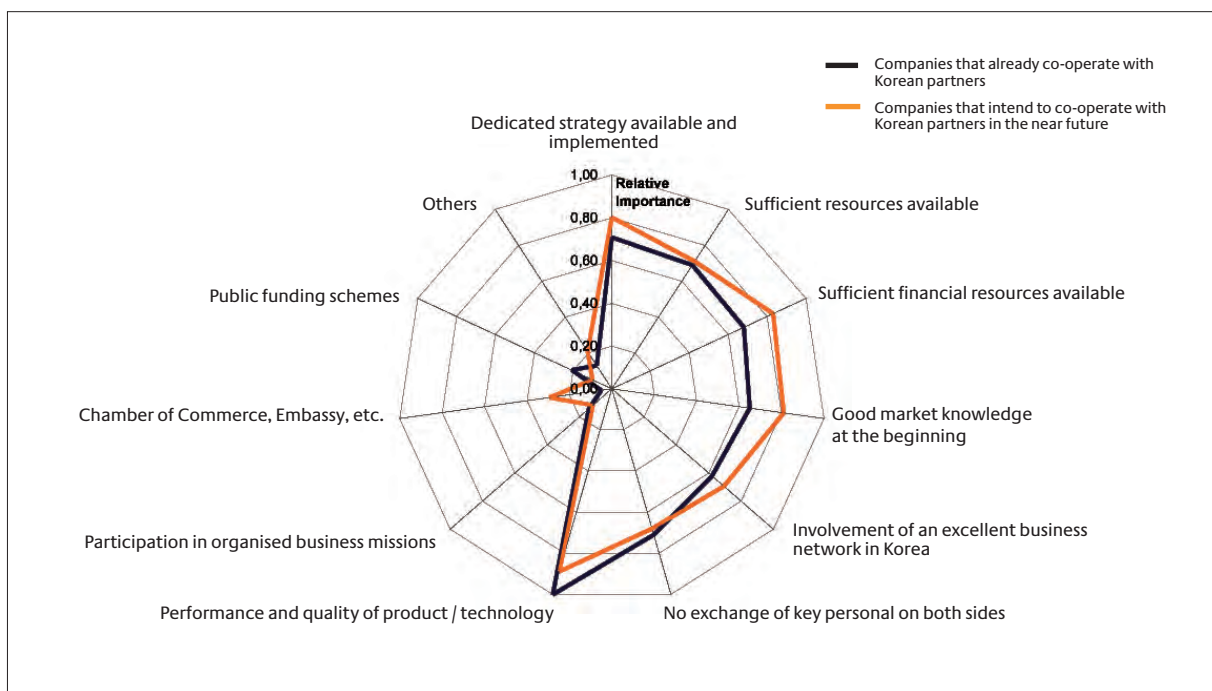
Companies that already co-operate with Korean partners

Companies that intend to co-operate with Korean partners in the near future

Dedicated strategy available and implemented

1,00

Relative importance

0,80

0,60

0,40

0,20

0,00

Others

Sufficient resources available

Sufficient financial resources available

Public funding schemes

Good market knowledge at the beginning

Chamber of Commerce, Embassy, etc.

Involvement of an excellent business network in Korea

Participation in organised business missions

Performance and quality of product / technology

No exchange of key personal on both sides